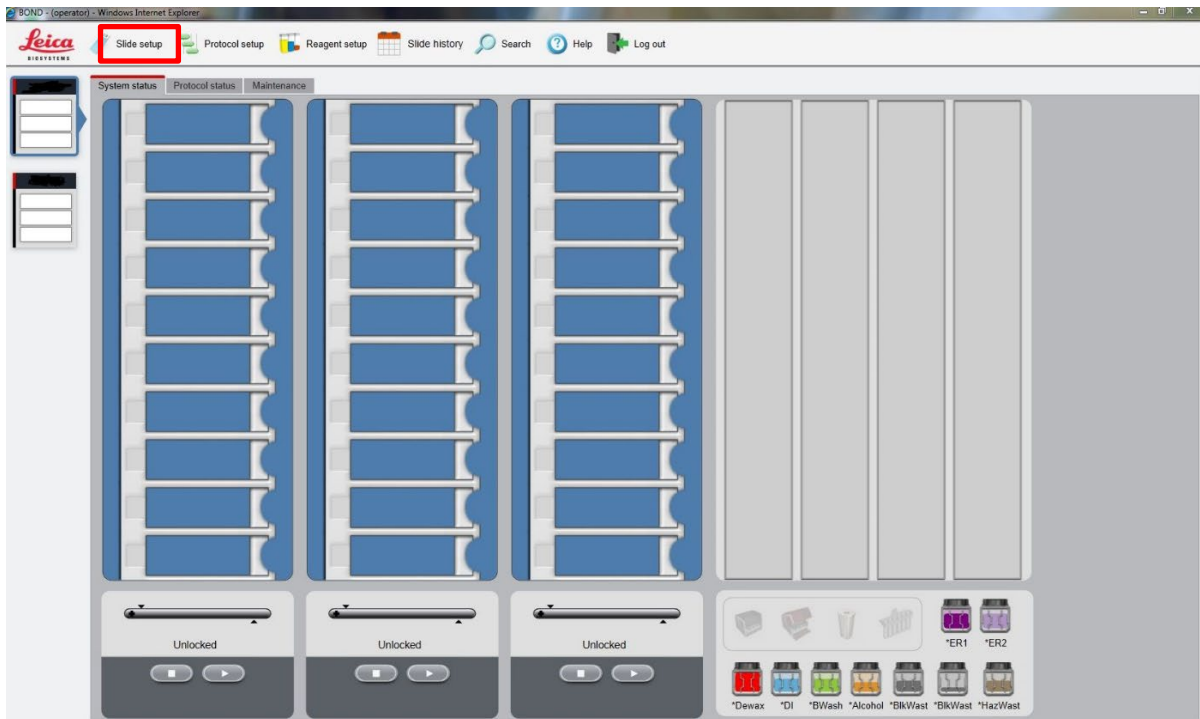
BOND - (operator) - Windows Internet Explorer

Leica BIOSYSTEMS

Slide setup Protocol setup Reagent setup Slide history Search Help Log out

System status Protocol status Maintenance

Unlocked

Unlocked

Unlocked

*ER1 *ER2

*Dewax *DI *BWash *Alcohol *BlkWast *BlkWast *HazWast